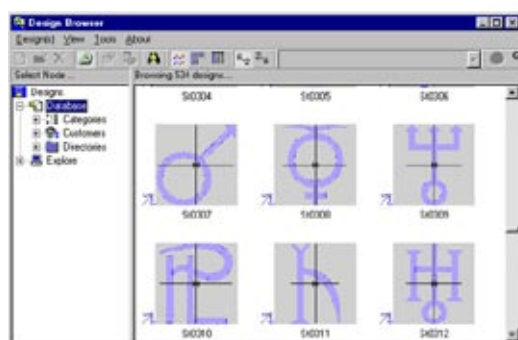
Design Browser
Design(s) View Tools About
Select Node...
Browsing 534 designs...
Designs
Database
Categories
Customers
Directories
Explore
Sk0304
Sk0305
Sk0306
Sk0307
Sk0308
Sk0309
Sk0310
Sk0311
Sk0312